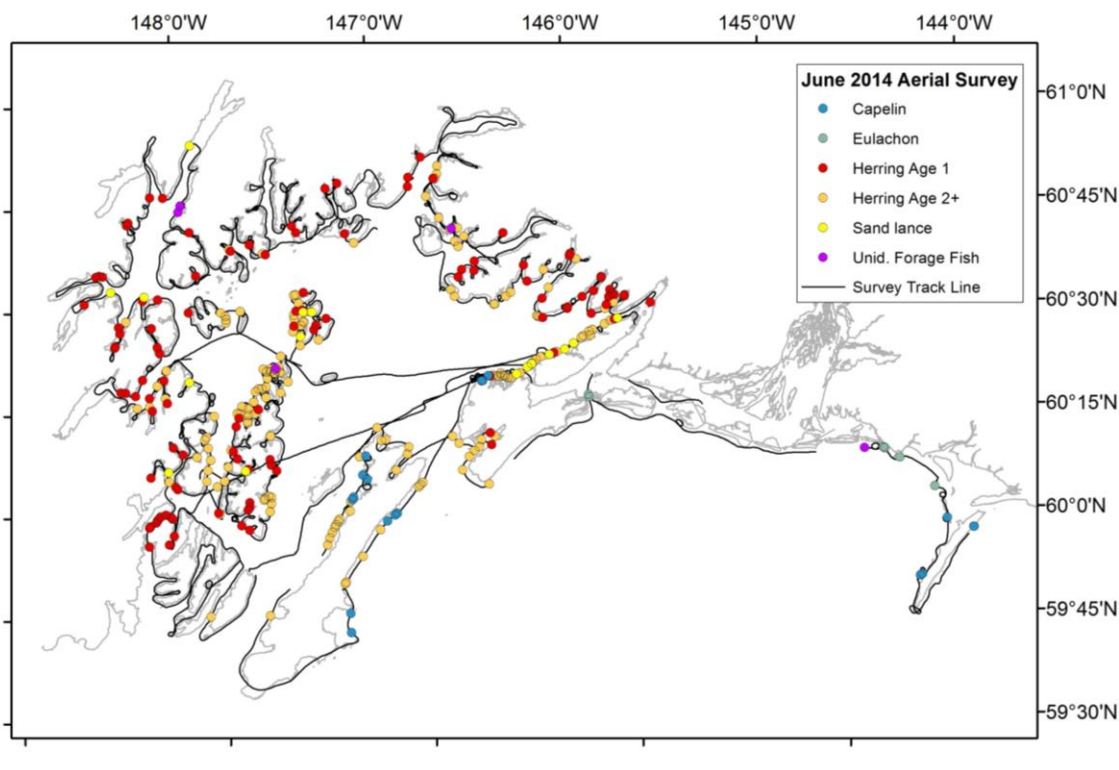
148°0'W 147°0'W 146°0'W 145°0'W 144°0'W

June 2014 Aerial Survey
Capelin
Eulachon
Herring Age 1
Herring Age 2+
Sand lance
Unid. Forage Fish
Survey Track Line

61°0'N
60°45'N
60°30'N
60°15'N
60°0'N
59°45'N
59°30'N